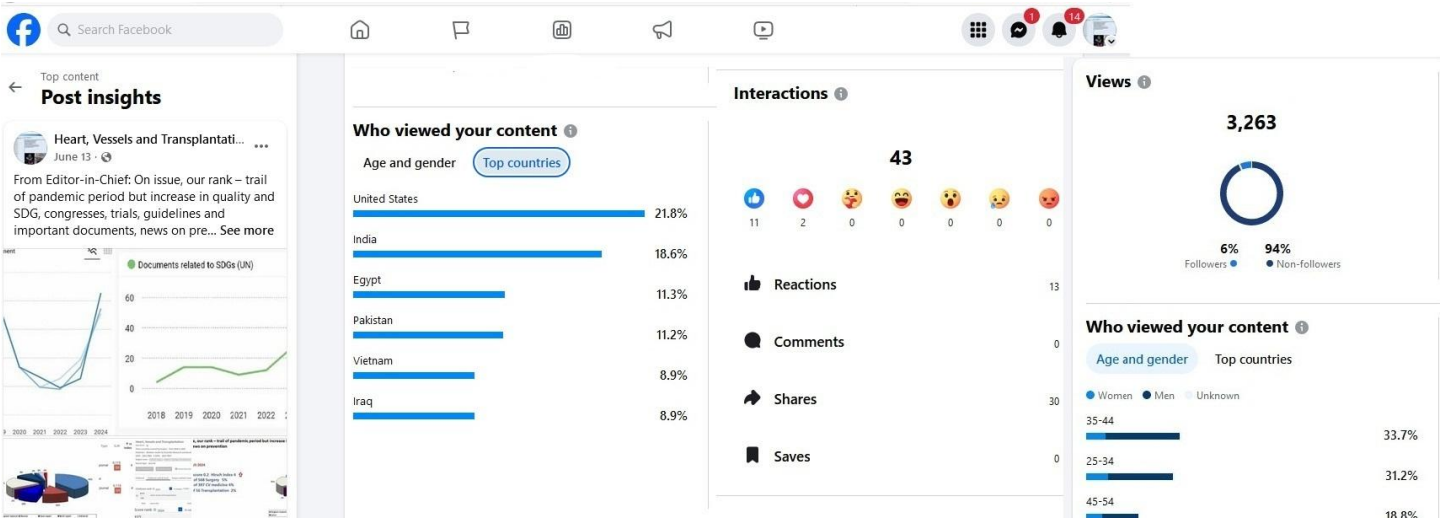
Search Facebook

1 14

Top content
Post insights

Heart, Vessels and Transplantati...
June 13 ·

From Editor-in-Chief: On issue, our rank – trail of pandemic period but increase in quality and SDG, congresses, trials, guidelines and important documents, news on pre... See more

Documents related to SDGs (UN)

60
40
20
0
2018 2019 2020 2021 2022
2021 2022 2023 2024

Who viewed your content
Age and gender Top countries

| United States | 21.8% |
|---|---|
| India | 18.6% |
| Egypt | 11.3% |
| Pakistan | 11.2% |
| Vietnam | 8.9% |
| Iraq | 8.9% |

Interactions

43

11 2 0 0 0 0 0

| Reactions | 13 |
|---|---|
| Comments | 0 |
| Shares | 30 |
| Saves | 0 |

Views

3,263

6% Followers
94% Non-followers

Who viewed your content
Age and gender Top countries

Women Men Unknown

| 35-44 | 33.7% |
|---|---|
| 25-34 | 31.2% |
| 45-54 | 18.8% |